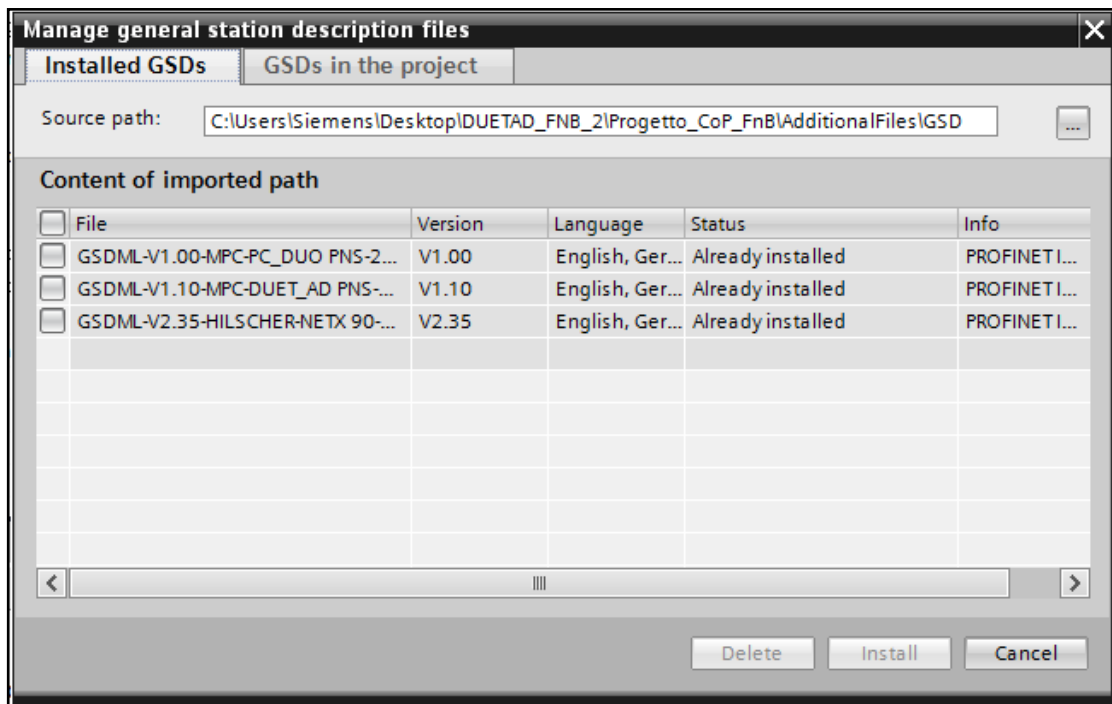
Manage general station description files

Installed GSDs | GSDs in the project

Source path: C:\Users\Siemens\Desktop\DUETAD_FNB_2\Progetto_CoP_FnB\AdditionalFiles\GSD ...

Content of imported path

| File | Version | Language | Status | Info |
|---|---|---|---|---|
| GSDML-V1.00-MPC-PC_DUO PNS-2... | V1.00 | English, Ger... | Already installed | PROFINET I... |
| GSDML-V1.10-MPC-DUET_AD PNS-... | V1.10 | English, Ger... | Already installed | PROFINET I... |
| GSDML-V2.35-HILSCHER-NETX 90-... | V2.35 | English, Ger... | Already installed | PROFINET I... |

Delete Install Cancel